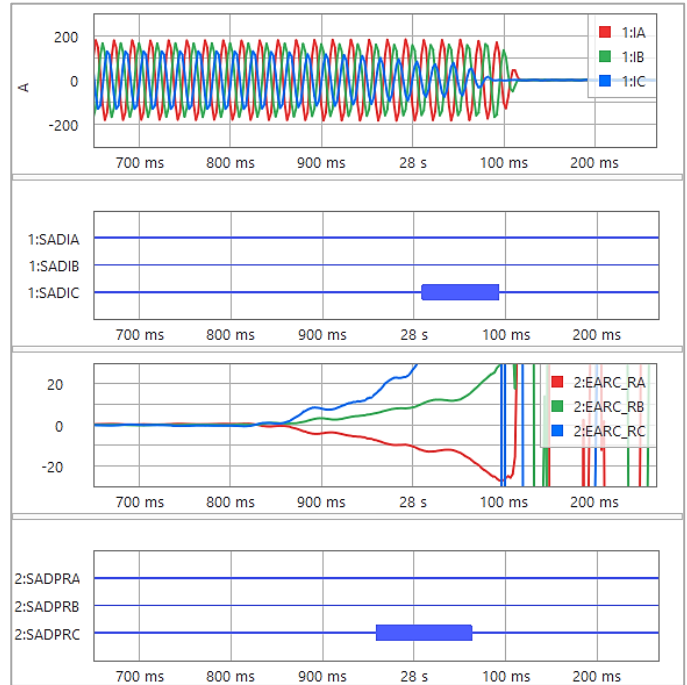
200
0
-200
A
1:IA
1:IB
1:IC
700 ms
800 ms
900 ms
28 s
100 ms
200 ms

1:SADIA
1:SADIB
1:SADIC
700 ms
800 ms
900 ms
28 s
100 ms
200 ms

20
0
-20
2:EARC_RA
2:EARC_RB
2:EARC_RC
700 ms
800 ms
900 ms
28 s
100 ms
200 ms

2:SADPRA
2:SADPRB
2:SADPRC
700 ms
800 ms
900 ms
28 s
100 ms
200 ms